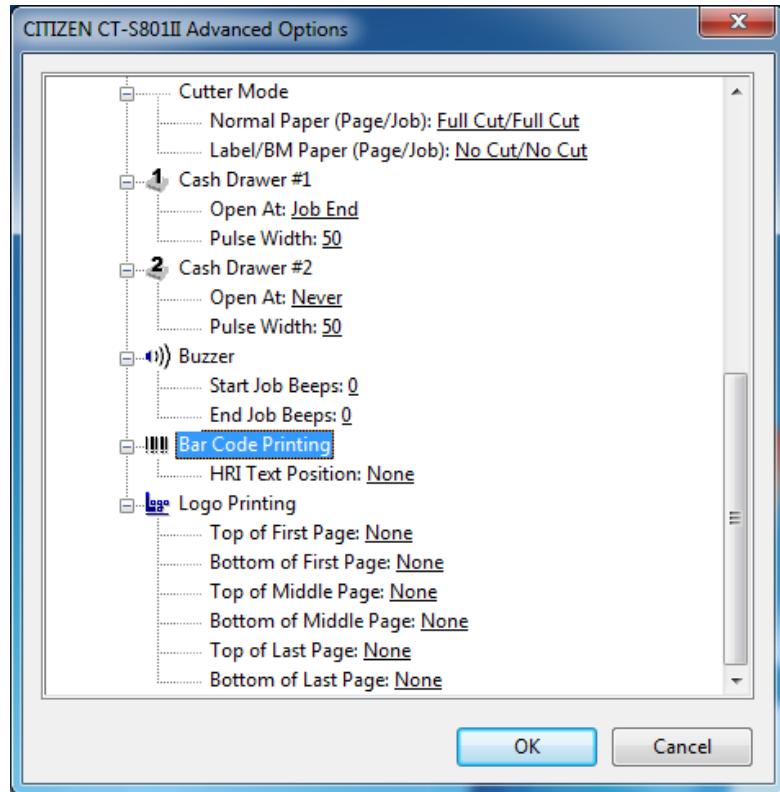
CITIZEN CT-S801II Advanced Options

Cutter Mode
Normal Paper (Page/Job): Full Cut/Full Cut
Label/BM Paper (Page/Job): No Cut/No Cut
Cash Drawer #1
Open At: Job End
Pulse Width: 50
Cash Drawer #2
Open At: Never
Pulse Width: 50
Buzzer
Start Job Beeps: 0
End Job Beeps: 0
Bar Code Printing
HRI Text Position: None
Logo Printing
Top of First Page: None
Bottom of First Page: None
Top of Middle Page: None
Bottom of Middle Page: None
Top of Last Page: None
Bottom of Last Page: None

OK
Cancel